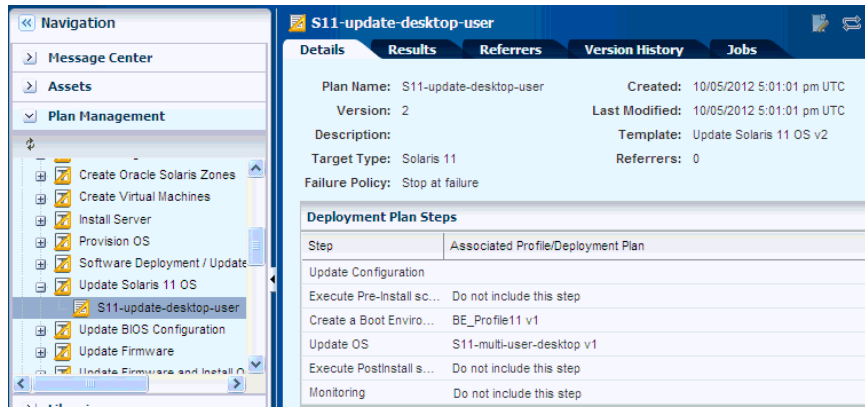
« Navigation

Message Center

Assets

Plan Management

Create Oracle Solaris Zones
Create Virtual Machines
Install Server
Provision OS
Software Deployment / Update
Update Solaris 11 OS
S11-update-desktop-user
Update BIOS Configuration
Update Firmware
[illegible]

S11-update-desktop-user

Details | Results | Referrers | Version History | Jobs

Plan Name: S11-update-desktop-user
Version: 2
Description:
Target Type: Solaris 11
Failure Policy: Stop at failure

Created: 10/05/2012 5:01:01 pm UTC
Last Modified: 10/05/2012 5:01:01 pm UTC
Template: Update Solaris 11 OS v2
Referrers: 0

Deployment Plan Steps

| Step | Associated Profile/Deployment Plan |
|---|---|
| Update Configuration | |
| Execute Pre-Install sc... | Do not include this step |
| Create a Boot Enviro... | BE_Profile11 v1 |
| Update OS | S11-multi-user-desktop v1 |
| Execute PostInstall s... | Do not include this step |
| Monitoring | Do not include this step |